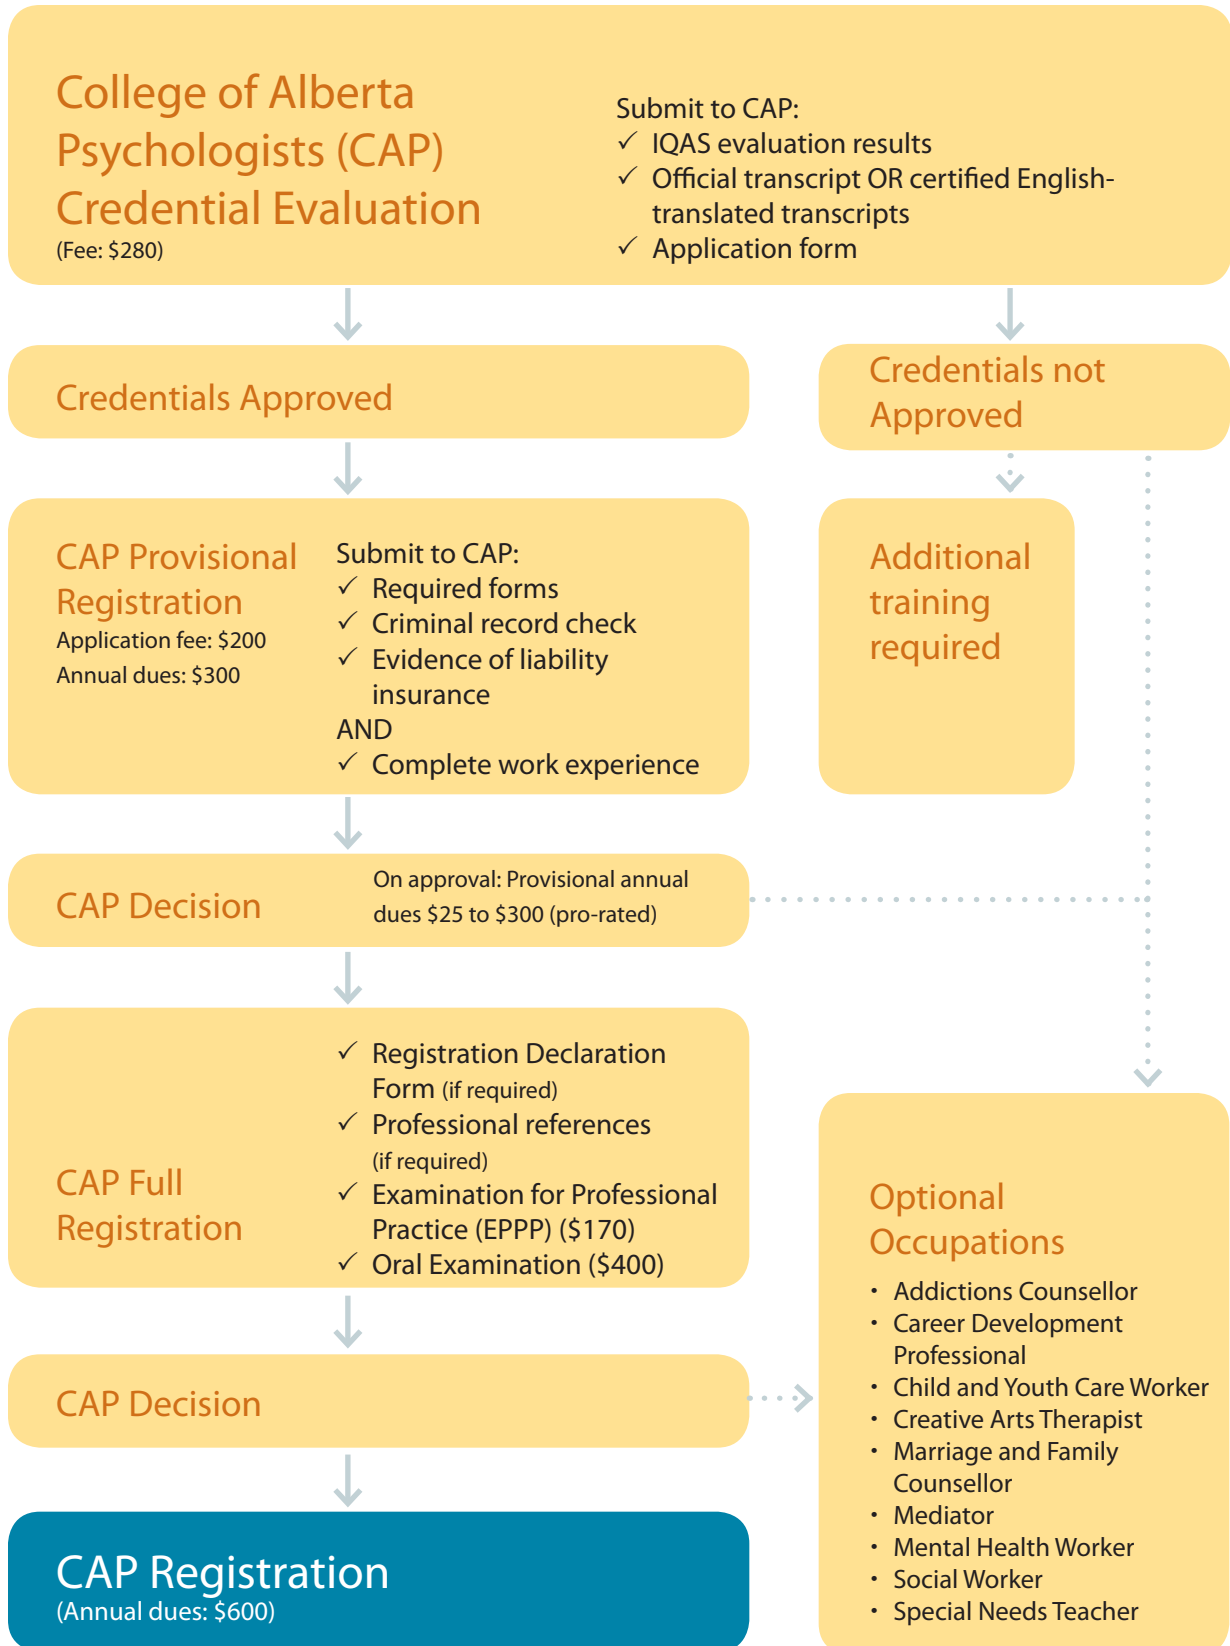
College of Alberta Psychologists (CAP) Credential Evaluation
(Fee: \$280)

Submit to CAP:
✓ IQAS evaluation results
✓ Official transcript OR certified English-translated transcripts
✓ Application form

Credentials Approved

Credentials not Approved

CAP Provisional Registration
Application fee: \$200
Annual dues: \$300

Submit to CAP:
✓ Required forms
✓ Criminal record check
✓ Evidence of liability insurance
AND
✓ Complete work experience

Additional training required

CAP Decision

On approval: Provisional annual dues \$25 to \$300 (pro-rated)

CAP Full Registration

✓ Registration Declaration Form (if required)
✓ Professional references (if required)
✓ Examination for Professional Practice (EPPP) (\$170)
✓ Oral Examination (\$400)

CAP Decision

CAP Registration
(Annual dues: \$600)

Optional Occupations
• Addictions Counsellor
• Career Development Professional
• Child and Youth Care Worker
• Creative Arts Therapist
• Marriage and Family Counsellor
• Mediator
• Mental Health Worker
• Social Worker
• Special Needs Teacher